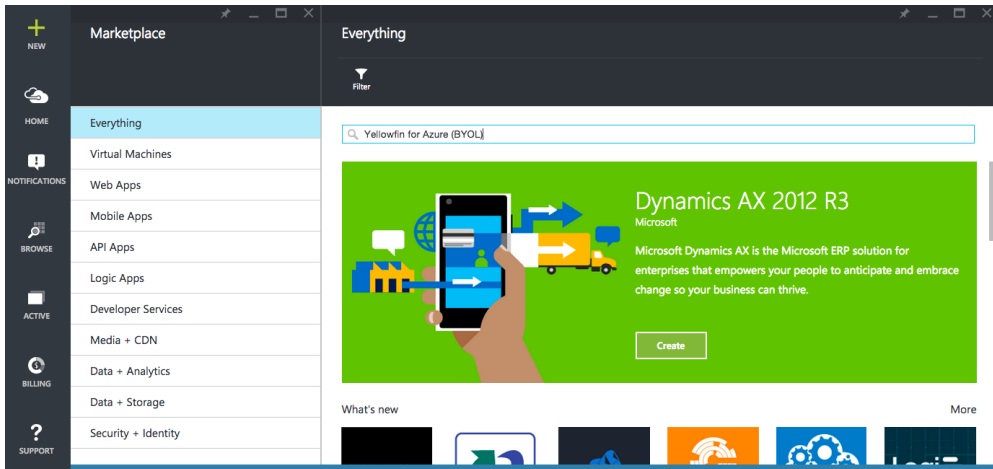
NEW

HOME

NOTIFICATIONS

BROWSE

ACTIVE

BILLING

SUPPORT

Marketplace

Everything

Virtual Machines

Web Apps

Mobile Apps

API Apps

Logic Apps

Developer Services

Media + CDN

Data + Analytics

Data + Storage

Security + Identity

Everything

Filter

Yellowfin for Azure (BYOL)

Dynamics AX 2012 R3

Microsoft

Microsoft Dynamics AX is the Microsoft ERP solution for enterprises that empowers your people to anticipate and embrace change so your business can thrive.

Create

What's new

More